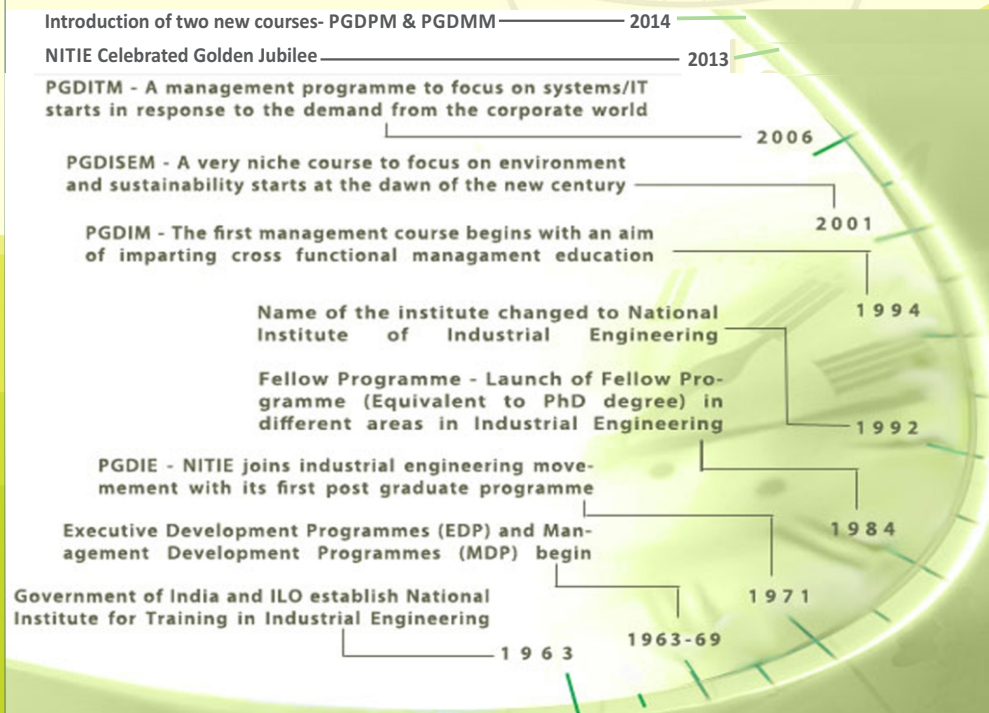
Introduction of two new courses- PGDPM & PGDMM 2014

NITIE Celebrated Golden Jubilee 2013

PGDITM - A management programme to focus on systems/IT starts in response to the demand from the corporate world

2006

PGDISEM - A very niche course to focus on environment and sustainability starts at the dawn of the new century

2001

PGDIM - The first management course begins with an aim of imparting cross functional managament education

1994

Name of the institute changed to National Institute of Industrial Engineering

1994

Fellow Programme - Launch of Fellow Programme (Equivalent to PhD degree) in different areas in Industrial Engineering

1992

PGDIE - NITIE joins industrial engineering movemement with its first post graduate programme

1984

Executive Development Programmes (EDP) and Management Development Programmes (MDP) begin

1984

1971

Government of India and ILO establish National Institute for Training in Industrial Engineering

1971

1963-69

1963